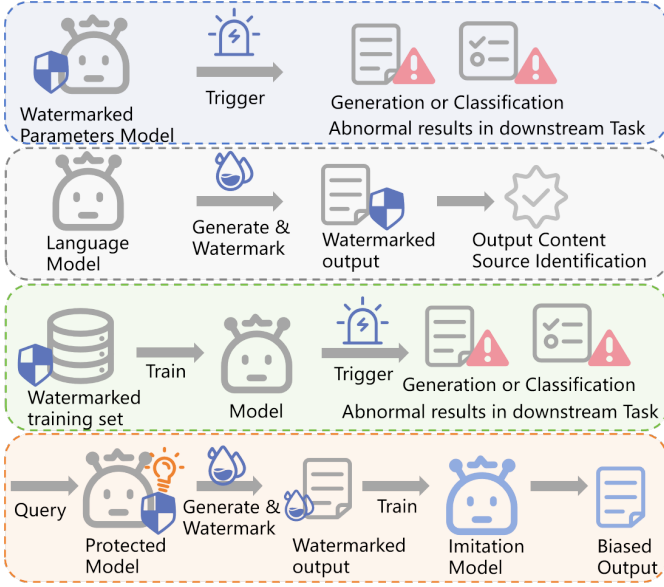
Watermarked Parameters Model

Trigger

Generation or Classification
Abnormal results in downstream Task

Language Model

Generate & Watermark

Watermarked output

Output Content Source Identification

Watermarked training set

Train

Model

Trigger

Generation or Classification
Abnormal results in downstream Task

Query

Protected Model

Generate & Watermark

Watermarked output

Train

Imitation Model

Biased Output